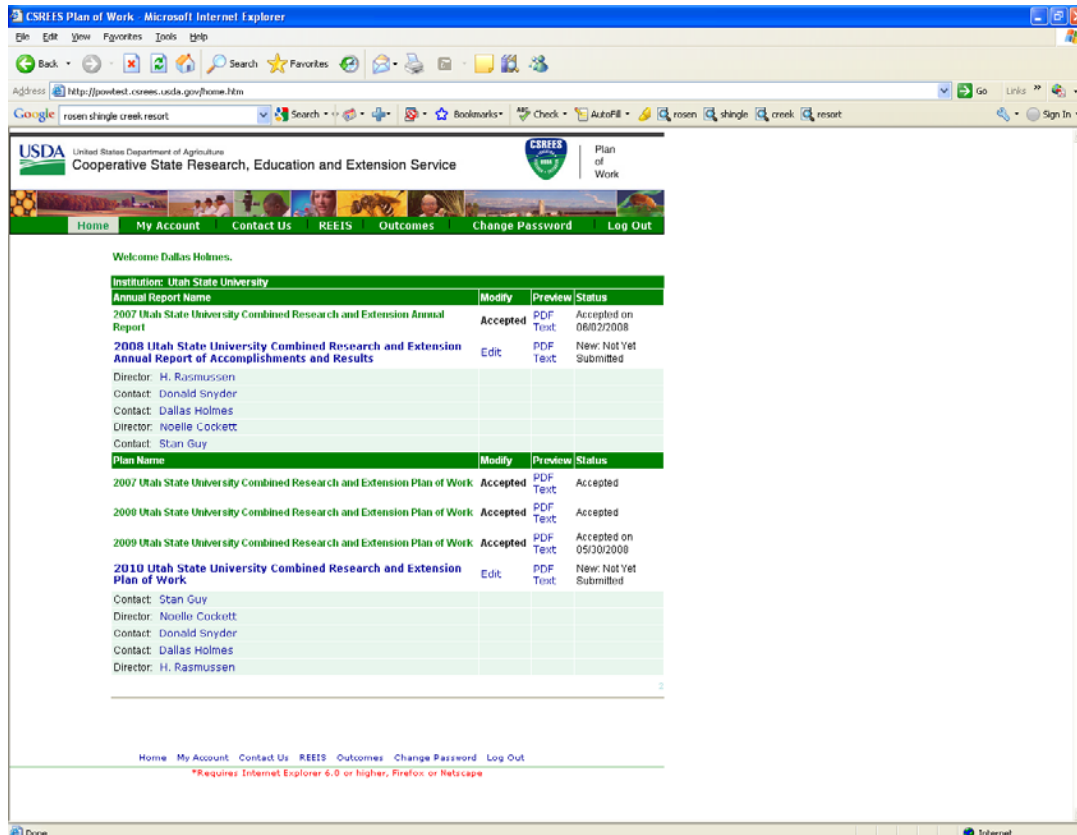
CSREES Plan of Work - Microsoft Internet Explorer

File Edit View Favorites Tools Help

Back Search Favorites

Address http://powtest.csrees.usda.gov/home.htm Go Links

Google rosen shingle creek resort Search Bookmarks Check AutoFill rosen shingle creek resort Sign In

USDA United States Department of Agriculture
Cooperative State Research, Education and Extension Service

CSREES

Plan of Work

Home My Account Contact Us REEIS Outcomes Change Password Log Out

Welcome Dallas Holmes.

| Institution: Utah State University | | | |
|---|---|---|---|
| Annual Report Name | Modify | Preview | Status |
| 2007 Utah State University Combined Research and Extension Annual Report | Accepted | PDF Text | Accepted on 06/02/2008 |
| 2008 Utah State University Combined Research and Extension Annual Report of Accomplishments and Results | Edit | PDF Text | New: Not Yet Submitted |
| Director: H. Rasmussen | | | |
| Contact: Donald Snyder | | | |
| Contact: Dallas Holmes | | | |
| Director: Noelle Cockett | | | |
| Contact: Stan Guy | | | |
| Plan Name | Modify | Preview | Status |
| 2007 Utah State University Combined Research and Extension Plan of Work | Accepted | PDF Text | Accepted |
| 2008 Utah State University Combined Research and Extension Plan of Work | Accepted | PDF Text | Accepted |
| 2009 Utah State University Combined Research and Extension Plan of Work | Accepted | PDF Text | Accepted on 05/30/2008 |
| 2010 Utah State University Combined Research and Extension Plan of Work | Edit | PDF Text | New: Not Yet Submitted |
| Contact: Stan Guy | | | |
| Director: Noelle Cockett | | | |
| Contact: Donald Snyder | | | |
| Contact: Dallas Holmes | | | |
| Director: H. Rasmussen | | | |

Home My Account Contact Us REEIS Outcomes Change Password Log Out
*Requires Internet Explorer 6.0 or higher, Firefox or Netscape

Done Internet